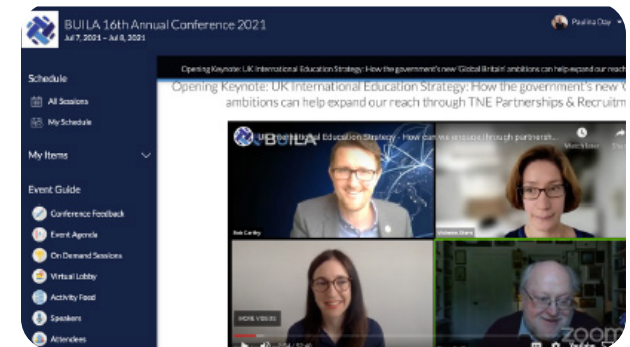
BUILA 16th Annual Conference 2021
Jul 7, 2021 – Jul 8, 2021

Paulina Day

Schedule
All Sessions
My Schedule

My Items

Event Guide
Conference Feedback
Event Agenda
On Demand Sessions
Virtual Lobby
Activity Feed
Speakers
Attendees

Opening Keynote: UK International Education Strategy: How the government's new 'Global Britain' ambitions can help expand our reach

Opening Keynote: UK International Education Strategy: How the government's new '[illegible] ambitions can help expand our reach through TNE Partnerships & Recruitm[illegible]

BUILA

UK International Education Strategy - How can we expand through partnersh...

Watch later

Rob Cartley

MORE VIDEOS

zoom